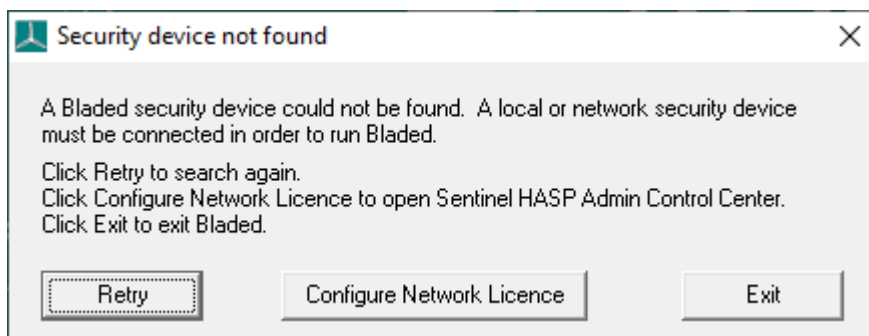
Security device not found

A Bladed security device could not be found.  A local or network security device must be connected in order to run Bladed.

Click Retry to search again.
Click Configure Network Licence to open Sentinel HASP Admin Control Center.
Click Exit to exit Bladed.

Retry

Configure Network Licence

Exit